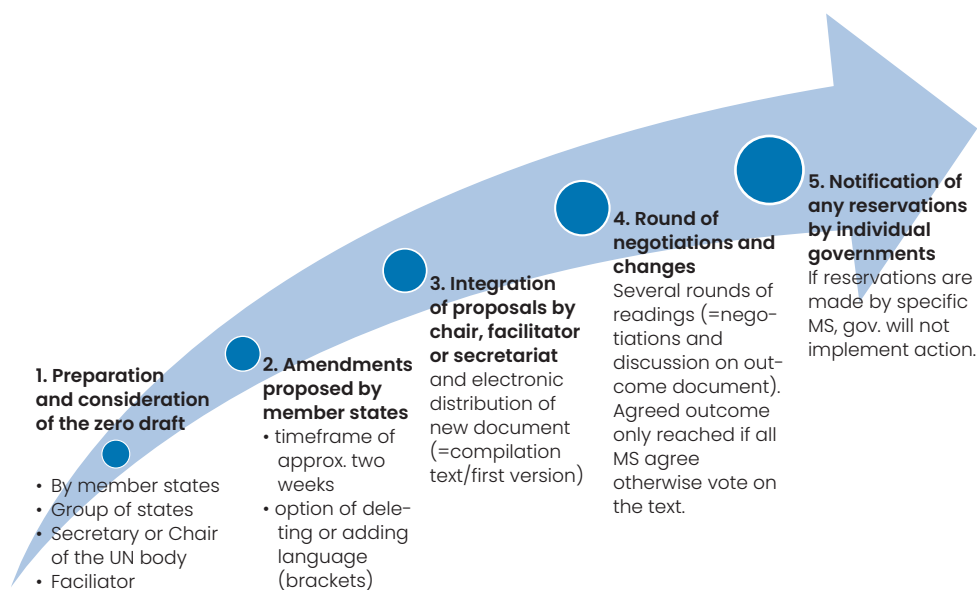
1. Preparation and consideration of the zero draft

• By member states
• Group of states
• Secretary or Chair of the UN body
• Faciliator

2. Amendments proposed by member states

• timeframe of approx. two weeks
• option of deleting or adding language (brackets)

3. Integration of proposals by chair, facilitator or secretariat

and electronic distribution of new document (=compilation text/first version)

4. Round of negotiations and changes

Several rounds of readings (=negotiations and discussion on outcome document). Agreed outcome only reached if all MS agree otherwise vote on the text.

5. Notification of any reservations by individual governments

If reservations are made by specific MS, gov. will not implement action.